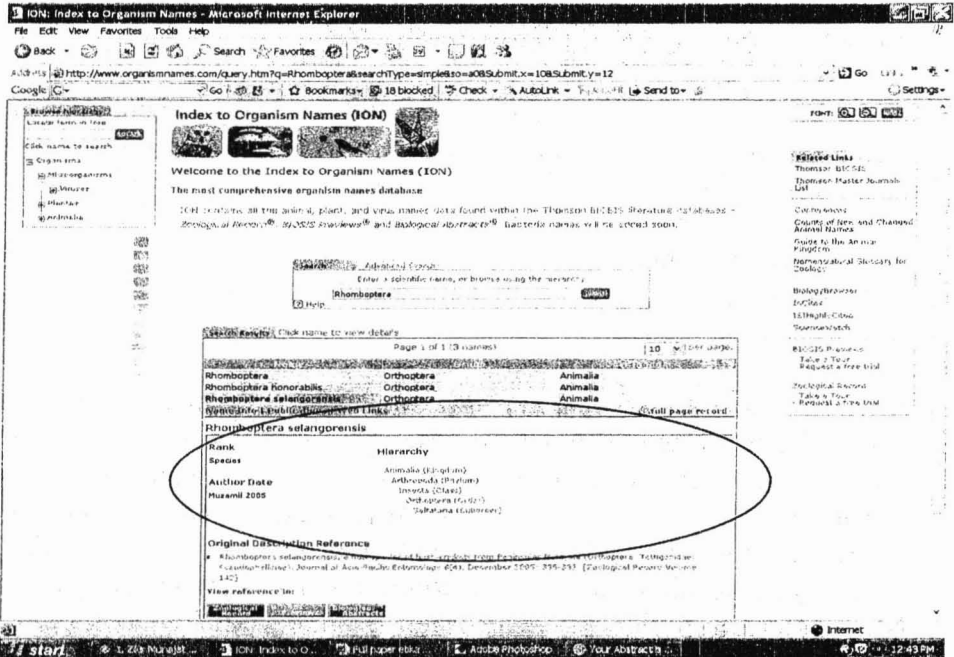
ION: Index to Organism Names - Microsoft Internet Explorer

File Edit View Favorites Tools Help

Back Search Favorites

Address http://www.organismnames.com/query.htm?q=Rhomboptera&searchType=simple&so=a0&Submit.x=10&Submit.y=12

Go

Google Go Bookmarks 18 blocked Check AutoLink Send to Settings

Browse hierarchy

Click name to search

Organisms

Microorganisms

Viruses

Plantae

Animalia

Index to Organism Names (ION)

Welcome to the Index to Organism Names (ION)

The most comprehensive organism names database

ION contains all the animal, plant, and virus names data found within the Thomson BIOSIS literature databases - Zoological Record®, BIOSIS Previews® and Biological Abstracts®. Bacteria names will be added soon.

Search Advanced Search

Enter a scientific name, or browse using the hierarchy

Rhomboptera Search

Help

Search Results Click name to view details

Page 1 of 1 (3 names) 10 per page

| | | |
|---|---|---|
| Rhomboptera | Orthoptera | Animalia |
| Rhomboptera honorabilis | Orthoptera | Animalia |
| Rhomboptera selangorensis | Orthoptera | Animalia |

Nomenclature Publication Links full page record

Rhomboptera selangorensis

Rank
Species

Author Date
Muzamil 2005

Hierarchy

Animalia (Kingdom)
Arthropoda (Phylum)
Insecta (Class)
Orthoptera (Order)
Ensifera (Suborder)

Original Description Reference

Rhomboptera selangorensis a new species of leaf-katydid from Peninsular Malaysia (Orthoptera: Tettigoniidae: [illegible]). Journal of Asia-Pacific Entomology 8(4), December 2005: 335-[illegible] [Zoological Record Volume 142]

View reference in:

Related Links
Thomson BIOSIS
Thomson Master Journal List

Controversies
Counts of New and Changed Animal Names
Guide to the Animal Kingdom
Nomenclatural Glossary for Zoology

BiologyBrowser
Index
ISIHighlyCited
ScienceWatch

BIOSIS Previews
Take a Tour
Request a free trial

Zoological Record
Take a Tour
Request a free trial

Internet

start 1. Zila Munajat ... ION: Index to O... Full paper ebiz... Adobe Photoshop Your Abstracts ... 12:43 PM